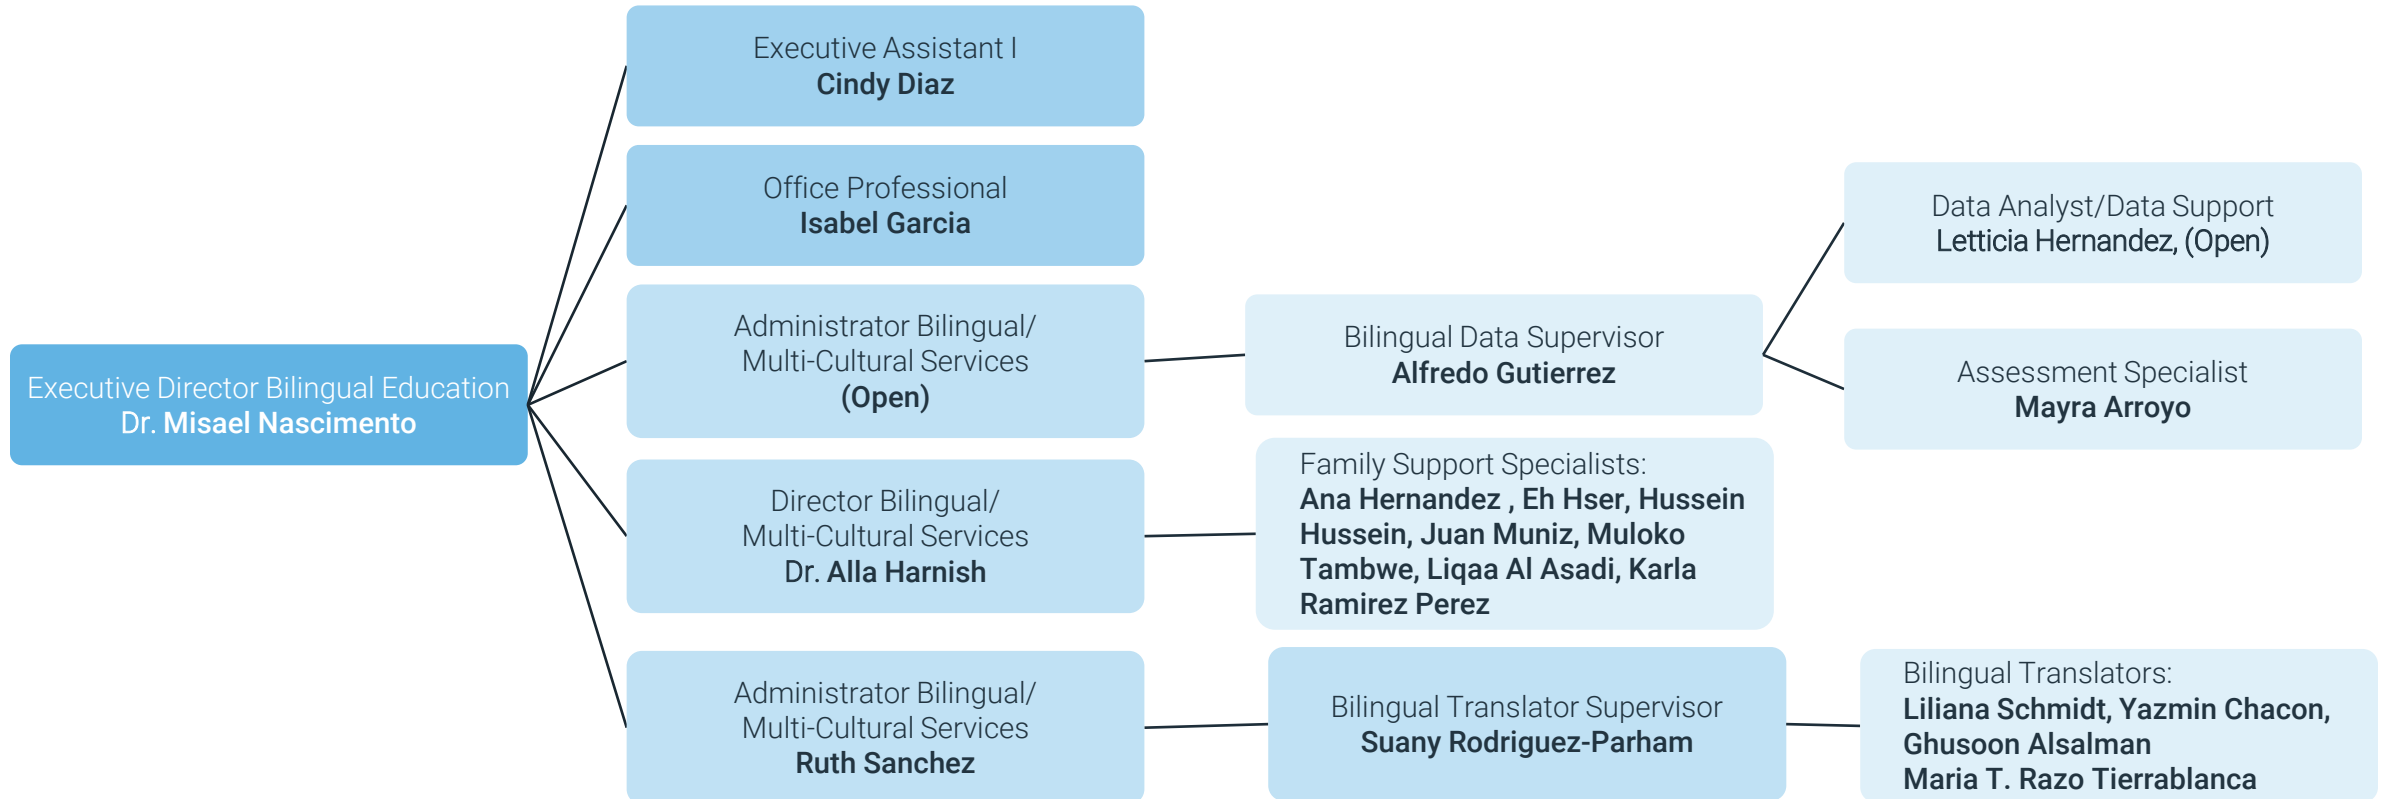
Executive Director Bilingual Education
Dr. Misael Nascimento

Executive Assistant I
Cindy Diaz

Office Professional
Isabel Garcia

Administrator Bilingual/ Multi-Cultural Services
(Open)

Director Bilingual/ Multi-Cultural Services
Dr. Alla Harnish

Administrator Bilingual/ Multi-Cultural Services
Ruth Sanchez

Bilingual Data Supervisor
Alfredo Gutierrez

Data Analyst/Data Support
Letticia Hernandez, (Open)

Assessment Specialist
Mayra Arroyo

Family Support Specialists:
Ana Hernandez , Eh Hser, Hussein Hussein, Juan Muniz, Muloko Tambwe, Liqaa Al Asadi, Karla Ramirez Perez

Bilingual Translator Supervisor
Suany Rodriguez-Parham

Bilingual Translators:
Liliana Schmidt, Yazmin Chacon, Ghusoon Alsalman
Maria T. Razo Tierrablanca